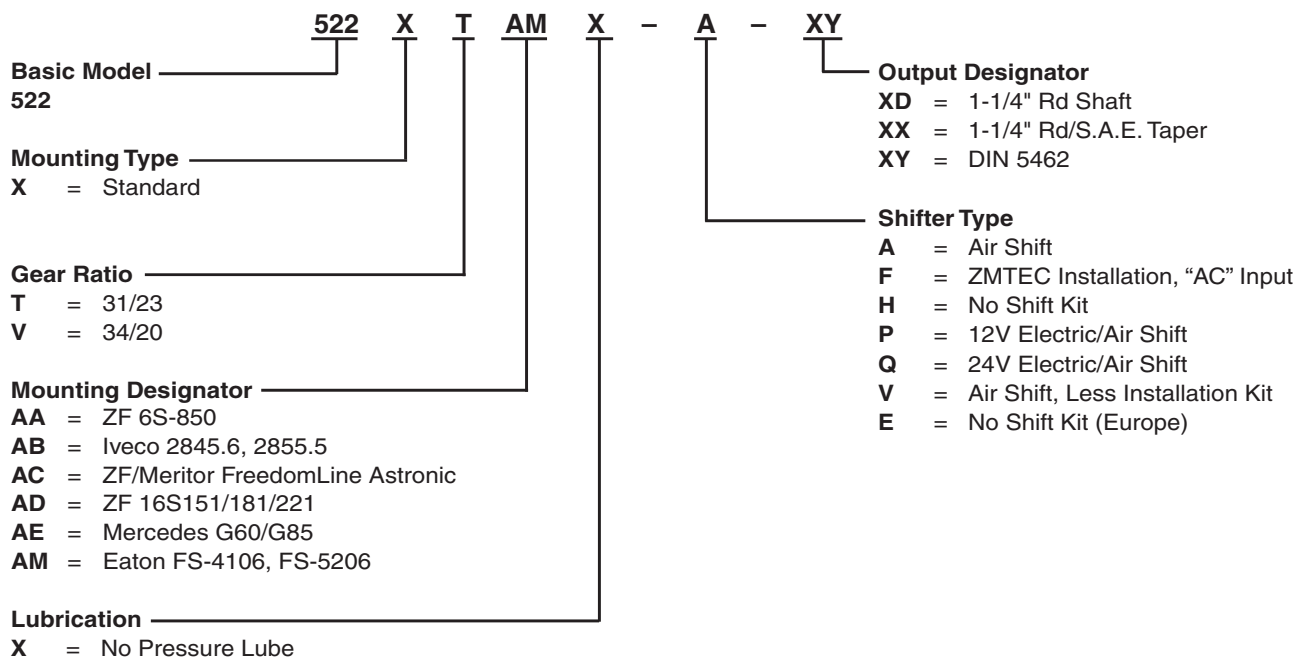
522 X T AM X – A – XY

Basic Model
522

Mounting Type
X = Standard

Gear Ratio
T = 31/23
V = 34/20

Mounting Designator
AA = ZF 6S-850
AB = Iveco 2845.6, 2855.5
AC = ZF/Meritor FreedomLine Astronic
AD = ZF 16S151/181/221
AE = Mercedes G60/G85
AM = Eaton FS-4106, FS-5206

Lubrication
X = No Pressure Lube

Output Designator
XD = 1-1/4" Rd Shaft
XX = 1-1/4" Rd/S.A.E. Taper
XY = DIN 5462

Shifter Type
A = Air Shift
F = ZMTEC Installation, "AC" Input
H = No Shift Kit
P = 12V Electric/Air Shift
Q = 24V Electric/Air Shift
V = Air Shift, Less Installation Kit
E = No Shift Kit (Europe)